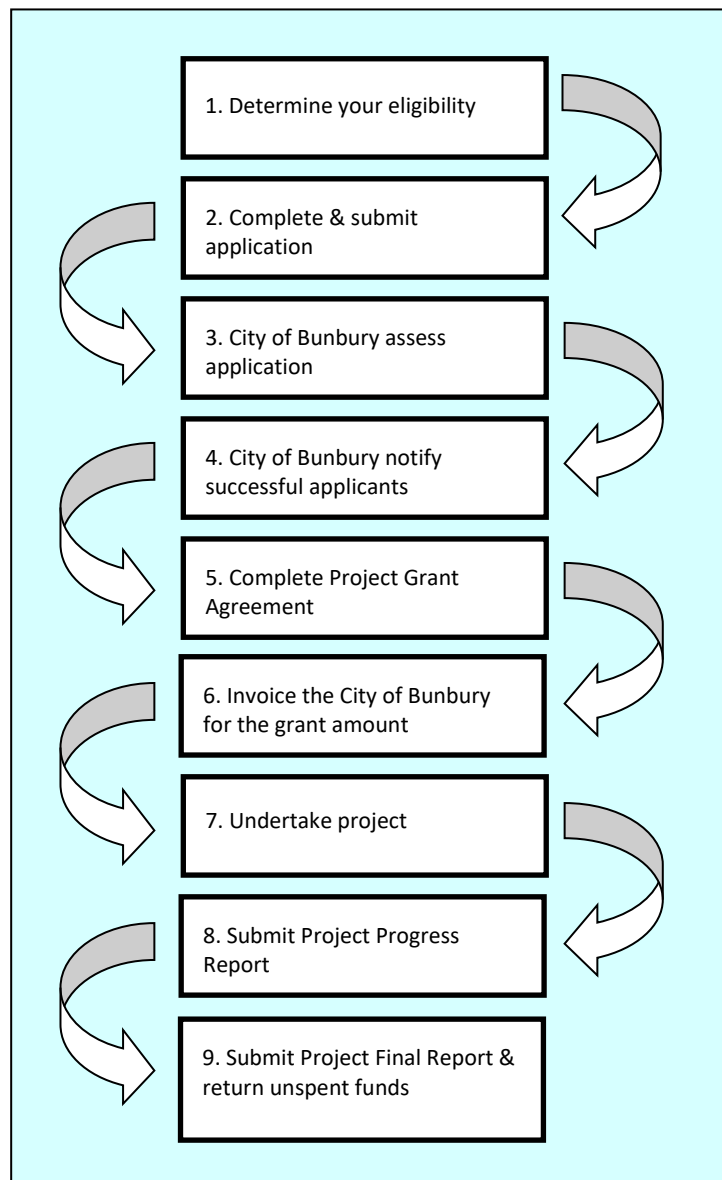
1. Determine your eligibility

2. Complete & submit application

3. City of Bunbury assess application

4. City of Bunbury notify successful applicants

5. Complete Project Grant Agreement

6. Invoice the City of Bunbury for the grant amount

7. Undertake project

8. Submit Project Progress Report

9. Submit Project Final Report & return unspent funds